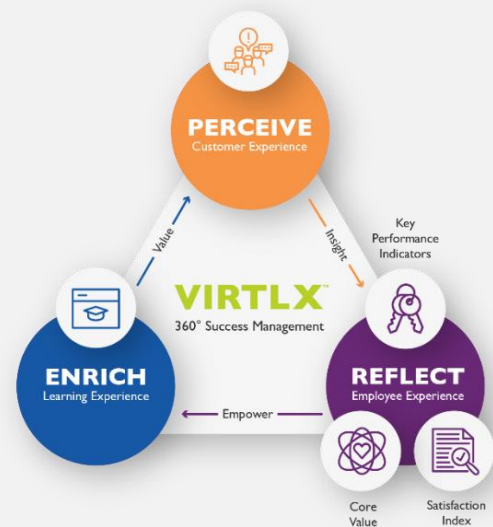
PERCEIVE
Customer Experience

Value

Insight

Key Performance Indicators

VIRTLX™
360° Success Management

ENRICH
Learning Experience

REFLECT
Employee Experience

Empower

Core Value

Satisfaction Index